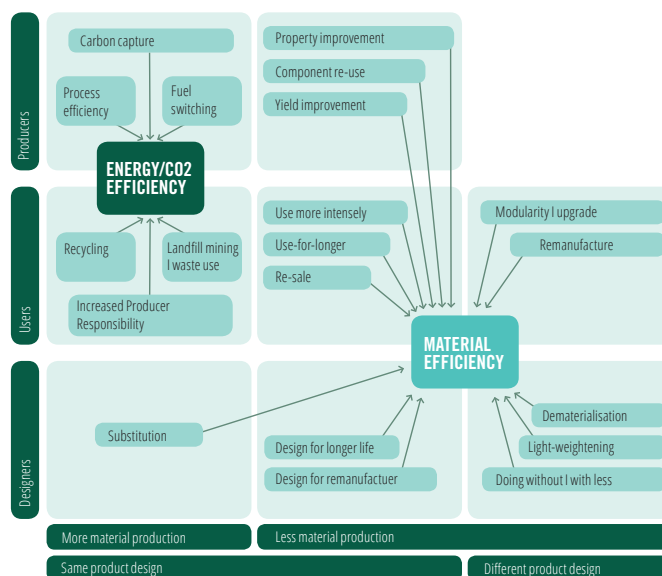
Producers

Carbon capture

Process efficiency

Fuel switching

ENERGY/CO2 EFFICIENCY

Property improvement

Component re-use

Yield improvement

Users

Recycling

Landfill mining I waste use

Increased Producer Responsibility

Use more intensely

Use-for-longer

Re-sale

Modularity I upgrade

Remanufacture

MATERIAL EFFICIENCY

Designers

Substitution

Design for longer life

Design for remanufactuer

Dematerialisation

Light-weightening

Doing without I with less

More material production

Less material production

Same product design

Different product design